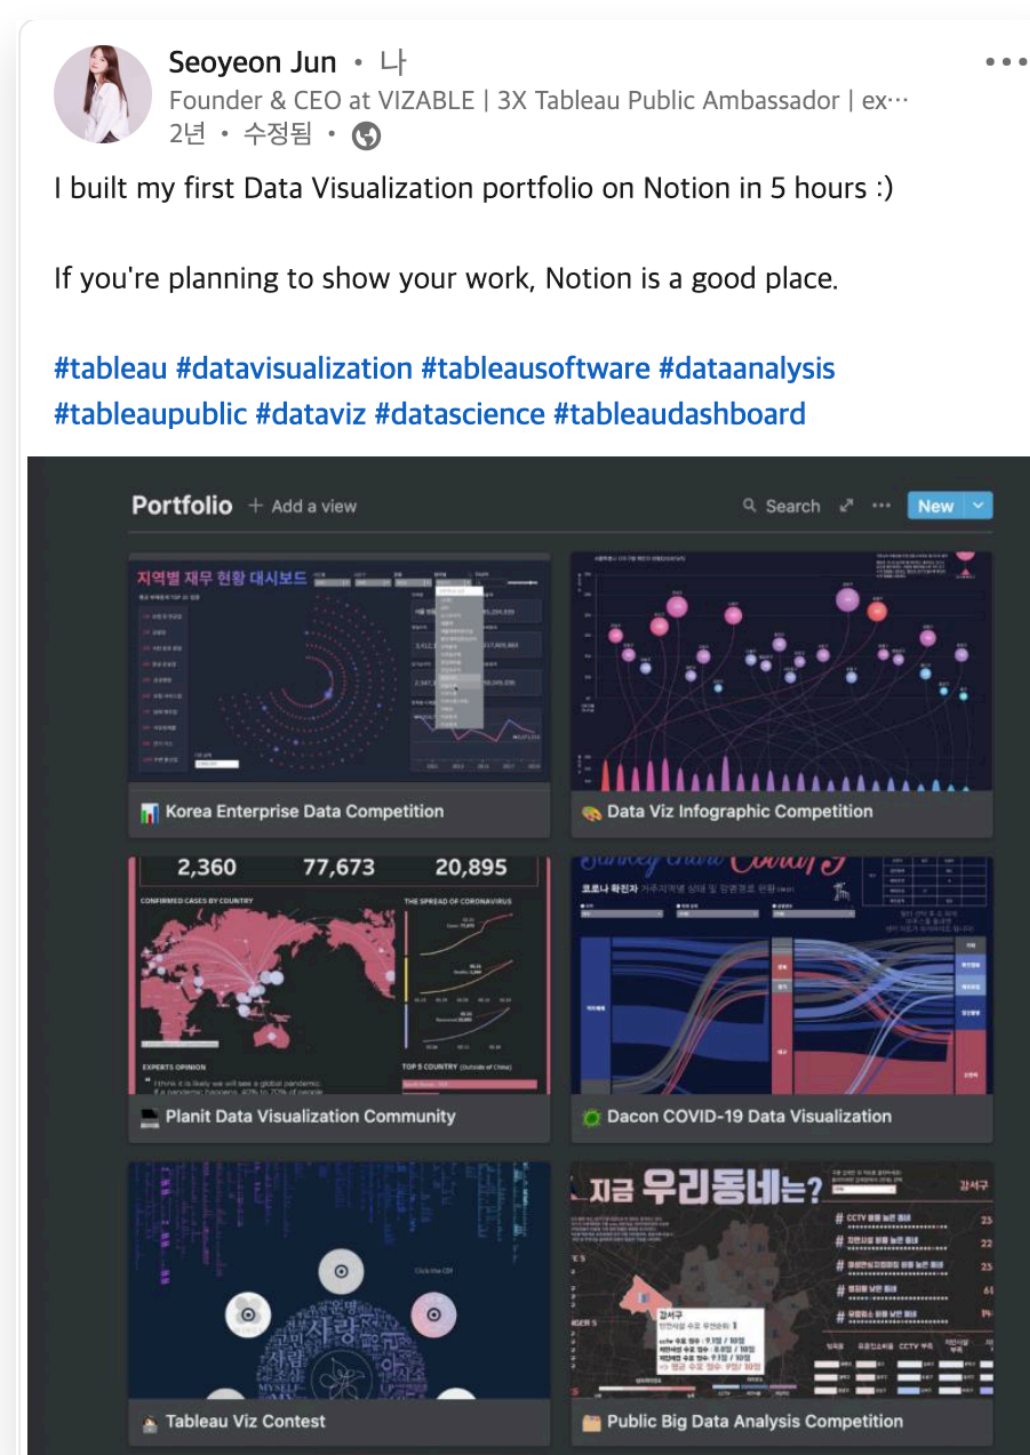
Seoyeon Jun • 나
Founder & CEO at VIZABLE | 3X Tableau Public Ambassador | ex…
2년 • 수정됨 •

I built my first Data Visualization portfolio on Notion in 5 hours :)

If you're planning to show your work, Notion is a good place.

#tableau #datavisualization #tableausoftware #dataanalysis #tableaupublic #dataviz #datascience #tableaudashboard

Portfolio + Add a view
Search New

지역별 재무 현황 대시보드
Korea Enterprise Data Competition

Data Viz Infographic Competition

2,360 77,673 20,895
CONFIRMED CASES BY COUNTRY
THE SPREAD OF CORONAVIRUS
EXPERTS OPINION
TOP 5 COUNTRY
Planit Data Visualization Community

코로나 확진자
Dacon COVID-19 Data Visualization

Tableau Viz Contest

지금 우리동네는?
강서구
Public Big Data Analysis Competition